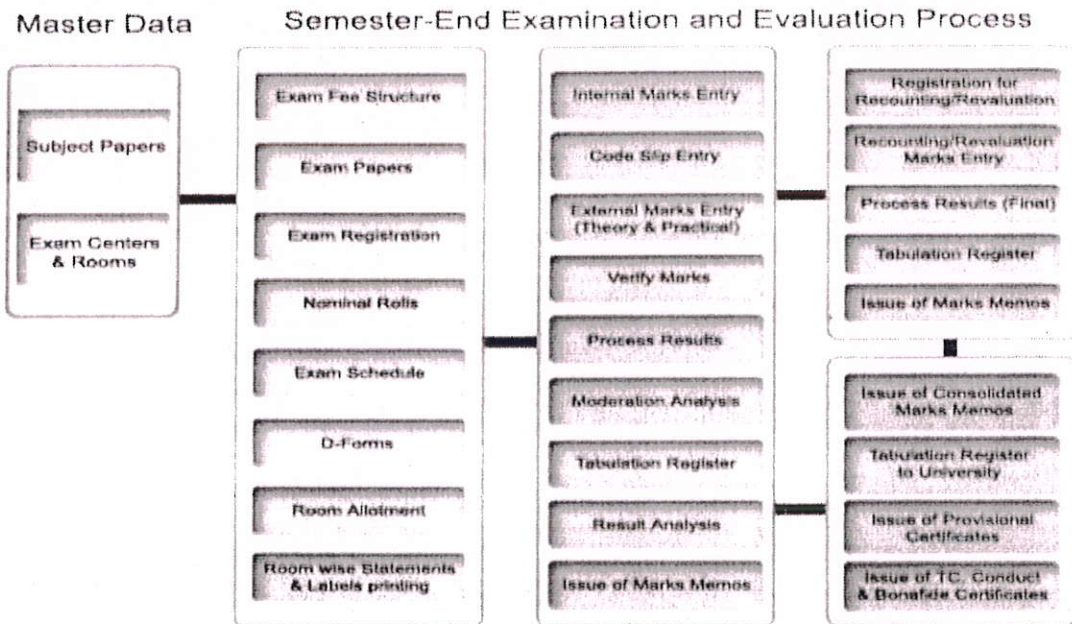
Master Data

Semester-End Examination and Evaluation Process

Subject Papers

Exam Centers & Rooms

Exam Fee Structure

Exam Papers

Exam Registration

Nominal Rolls

Exam Schedule

D-Forms

Room Allotment

Room wise Statements & Labels printing

Internal Marks Entry

Code Slip Entry

External Marks Entry (Theory & Practical)

Verify Marks

Process Results

Moderation Analysis

Tabulation Register

Result Analysis

Issue of Marks Memos

Registration for Recounting/Revaluation

Recounting/Revaluation Marks Entry

Process Results (Final)

Tabulation Register

Issue of Marks Memos

Issue of Consolidated Marks Memos

Tabulation Register to University

Issue of Provisional Certificates

Issue of TC, Conduct & Bonafide Certificates